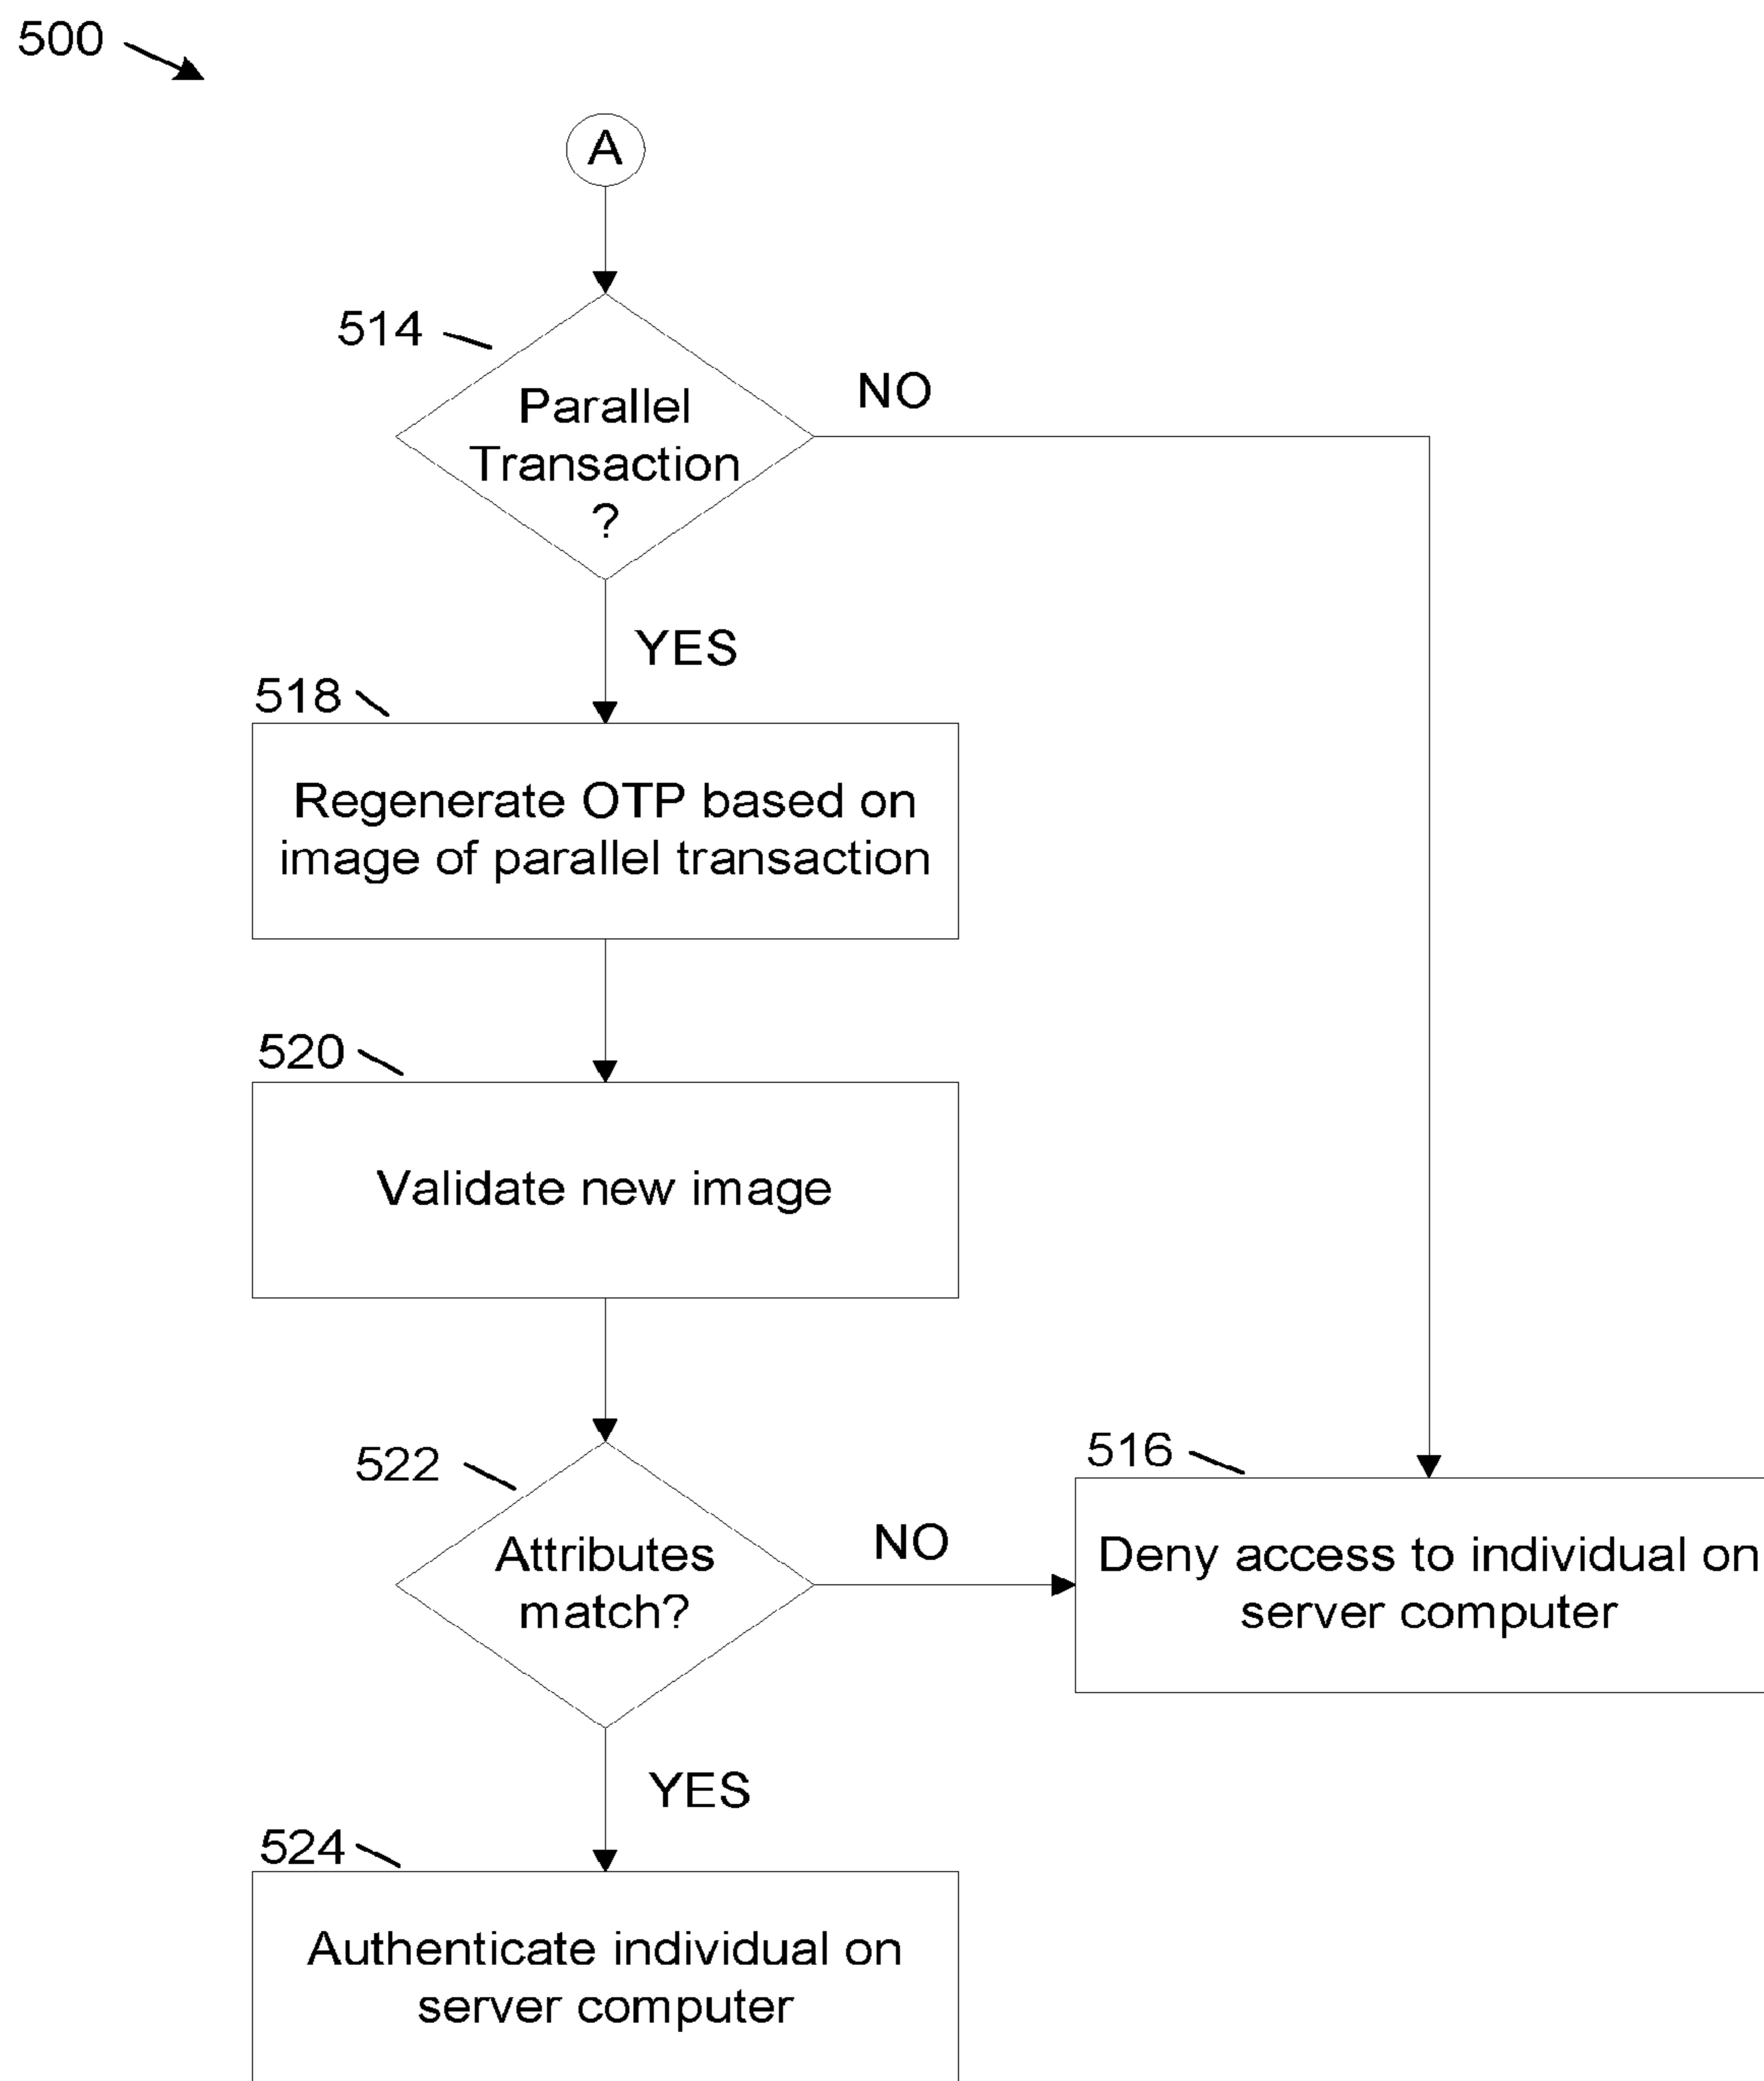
500

A

514

Parallel Transaction ?

NO

YES

518

Regenerate OTP based on image of parallel transaction

520

Validate new image

522

Attributes match?

NO

516

Deny access to individual on server computer

YES

524

Authenticate individual on server computer